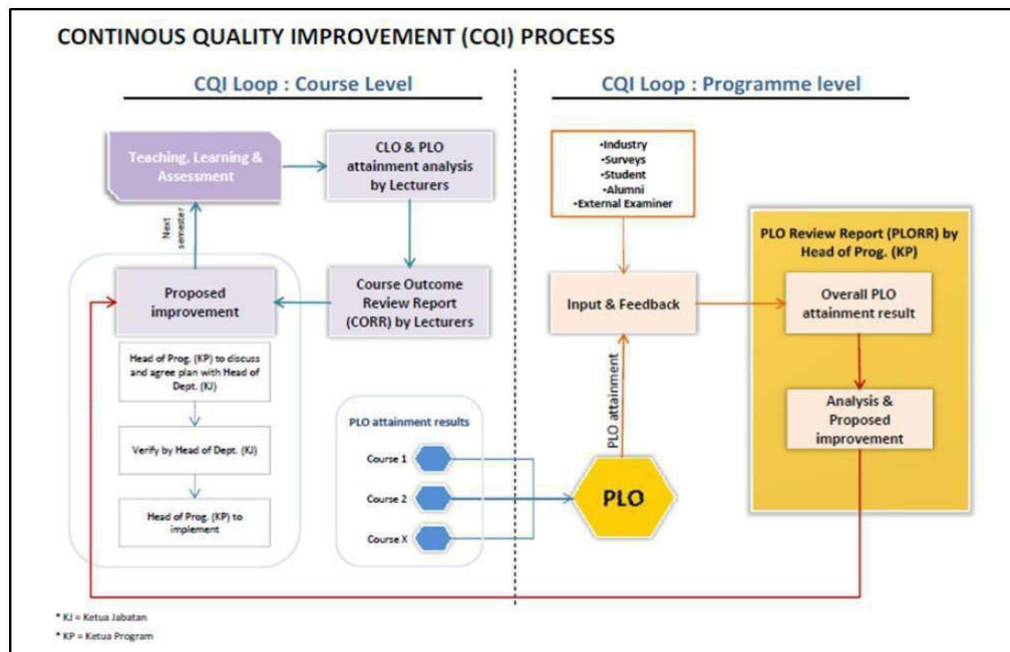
CONTINOUS QUALITY IMPROVEMENT (CQI) PROCESS

CQI Loop : Course Level

CQI Loop : Programme level

Teaching, Learning & Assessment

CLO & PLO attainment analysis by Lecturers

Next semester

Proposed improvement

Course Outcome Review Report (CORR) by Lecturers

Head of Prog. (KP) to discuss and agree plan with Head of Dept. (KJ)

Verify by Head of Dept. (KJ)

Head of Prog. (KP) to implement

PLO attainment results

Course 1

Course 2

Course X

•Industry
•Surveys
•Student
•Alumni
•External Examiner

Input & Feedback

PLO attainment

PLO

PLO Review Report (PLORR) by Head of Prog. (KP)

Overall PLO attainment result

Analysis & Proposed improvement

* KJ = Ketua Jabatan
* KP = Ketua Program